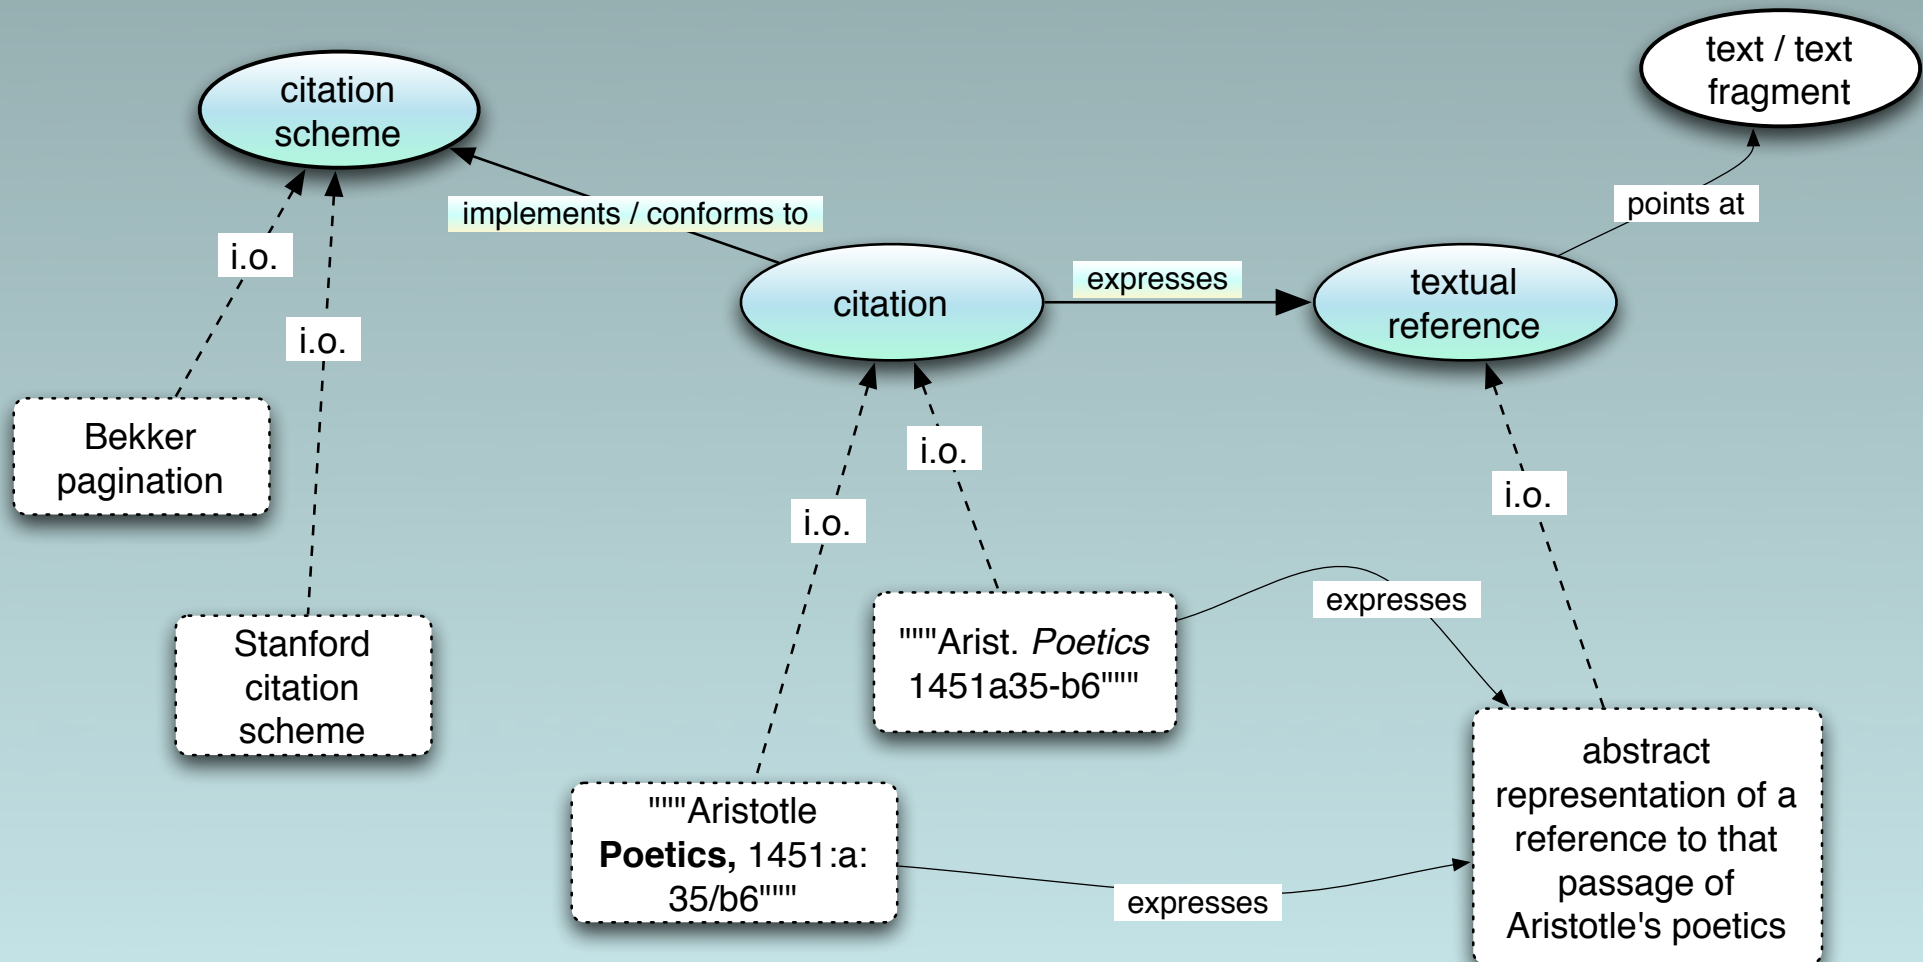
citation scheme

text / text fragment

implements / conforms to

points at

i.o.

i.o.

citation

expresses

textual reference

Bekker pagination

i.o.

i.o.

i.o.

Stanford citation scheme

expresses

"""Arist. *Poetics* 1451a35-b6"""

abstract representation of a reference to that passage of Aristotle's poetics

"""Aristotle **Poetics,** 1451:a: 35/b6"""

expresses